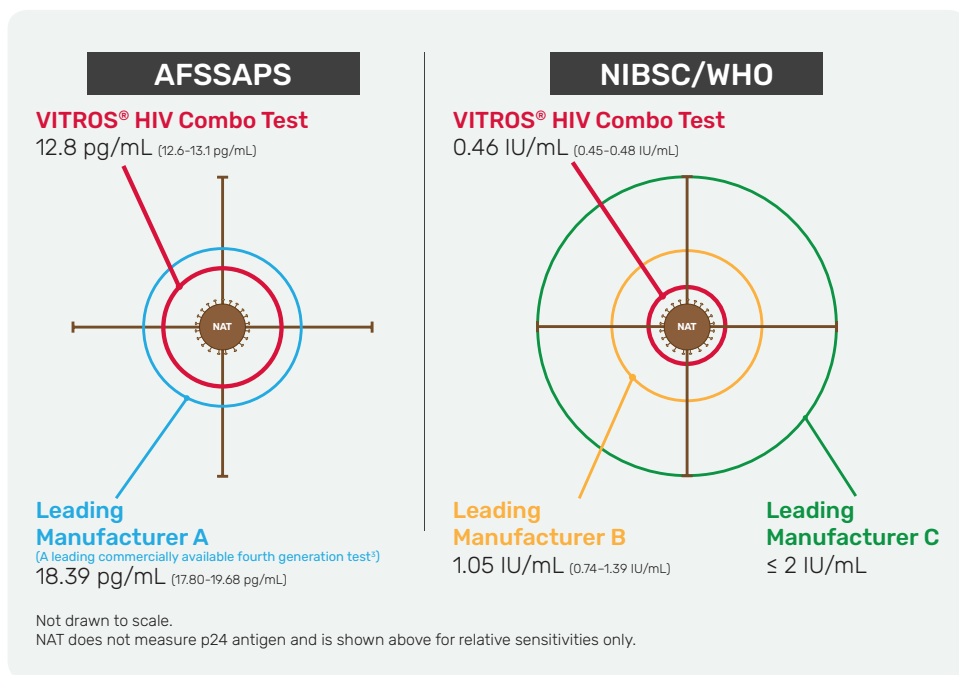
AFSSAPS

VITROS® HIV Combo Test
12.8 pg/mL (12.6-13.1 pg/mL)

NAT

Leading Manufacturer A
(A leading commercially available fourth generation test$^{3}$)
18.39 pg/mL (17.80-19.68 pg/mL)

NIBSC/WHO

VITROS® HIV Combo Test
0.46 IU/mL (0.45-0.48 IU/mL)

NAT

Leading Manufacturer B
1.05 IU/mL (0.74-1.39 IU/mL)

Leading Manufacturer C
≤ 2 IU/mL

Not drawn to scale.
NAT does not measure p24 antigen and is shown above for relative sensitivities only.